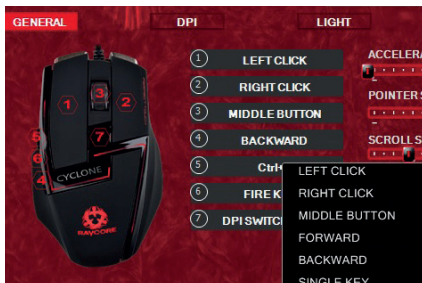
GENERAL
DPI
LIGHT

1
3
2
5
7
4
CYCLONE
RAYCORE

1 LEFT CLICK
2 RIGHT CLICK
3 MIDDLE BUTTON
4 BACKWARD
5 Ctrl+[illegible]
6 FIRE K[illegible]
7 DPI SWITC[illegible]

ACCELERA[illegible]
POINTER S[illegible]
SCROLL S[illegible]

LEFT CLICK
RIGHT CLICK
MIDDLE BUTTON
FORWARD
BACKWARD
SINGLE KEY